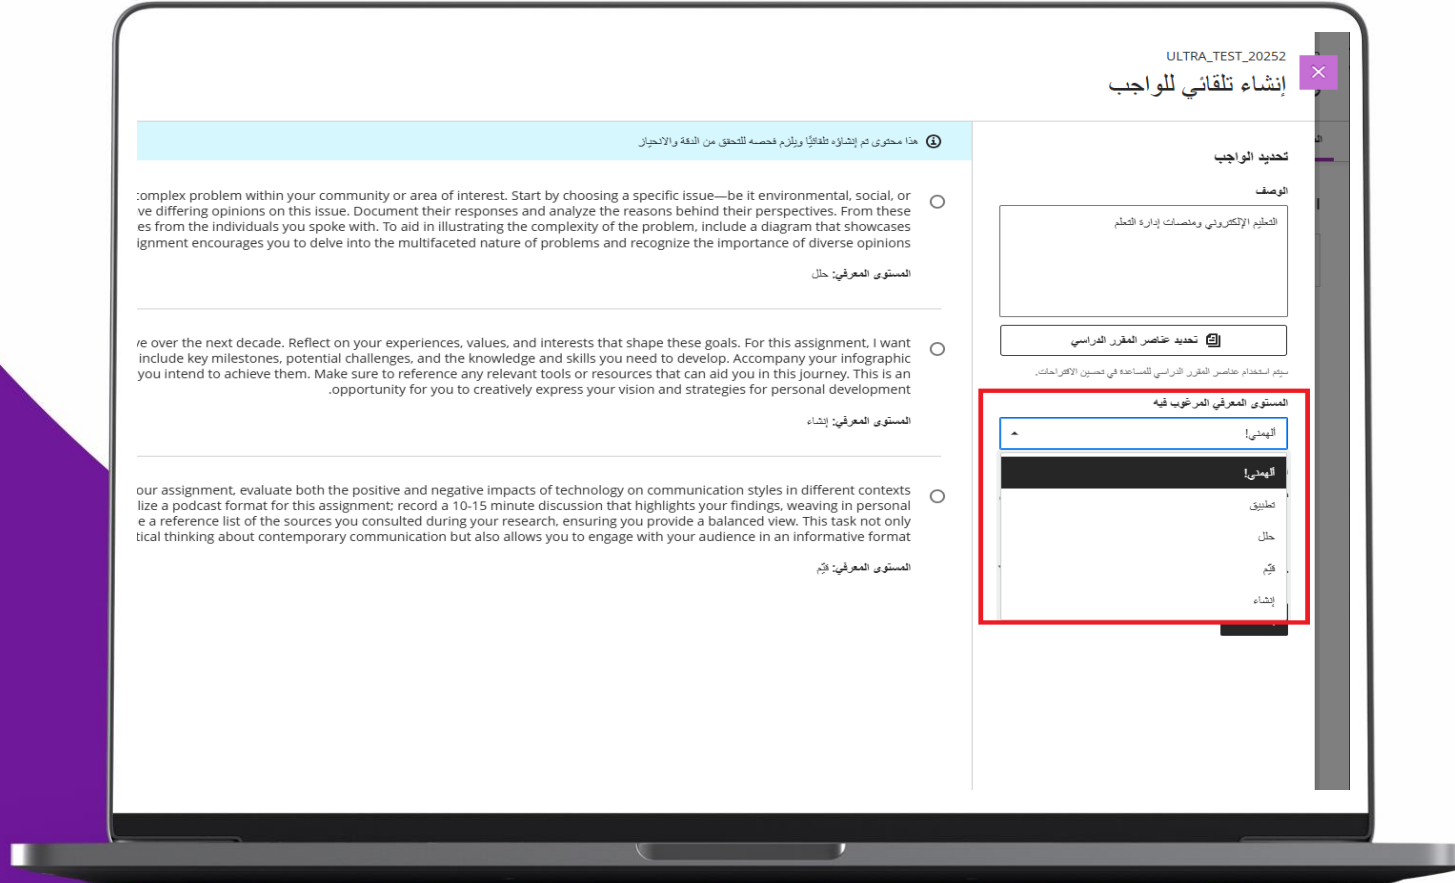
ULTRA_TEST_20252
إنشاء تلقائي للواجب

هذا محتوى تم إنشاؤه تلقائيًا ويلزم فحصه للتحقق من الدقة والانحياز

complex problem within your community or area of interest. Start by choosing a specific issue—be it environmental, social, or ve differing opinions on this issue. Document their responses and analyze the reasons behind their perspectives. From these es from the individuals you spoke with. To aid in illustrating the complexity of the problem, include a diagram that showcases ignment encourages you to delve into the multifaceted nature of problems and recognize the importance of diverse opinions

المستوى المعرفي: حلل

e over the next decade. Reflect on your experiences, values, and interests that shape these goals. For this assignment, I want include key milestones, potential challenges, and the knowledge and skills you need to develop. Accompany your infographic you intend to achieve them. Make sure to reference any relevant tools or resources that can aid you in this journey. This is an .opportunity for you to creatively express your vision and strategies for personal development

المستوى المعرفي: إنشاء

our assignment, evaluate both the positive and negative impacts of technology on communication styles in different contexts lize a podcast format for this assignment; record a 10-15 minute discussion that highlights your findings, weaving in personal e a reference list of the sources you consulted during your research, ensuring you provide a balanced view. This task not only tical thinking about contemporary communication but also allows you to engage with your audience in an informative format

المستوى المعرفي: قيّم

تحديد الواجب
الوصف
التعليم الإلكتروني ومنصات إدارة التعلم
تحديد عناصر المقرر الدراسي
سيتم استخدام عناصر المقرر الدراسي للمساعدة في تحسين الاقتراحات.
المستوى المعرفي المرغوب فيه
ألهمني!
ألهمني!
تطبيق
حلل
قيّم
إنشاء